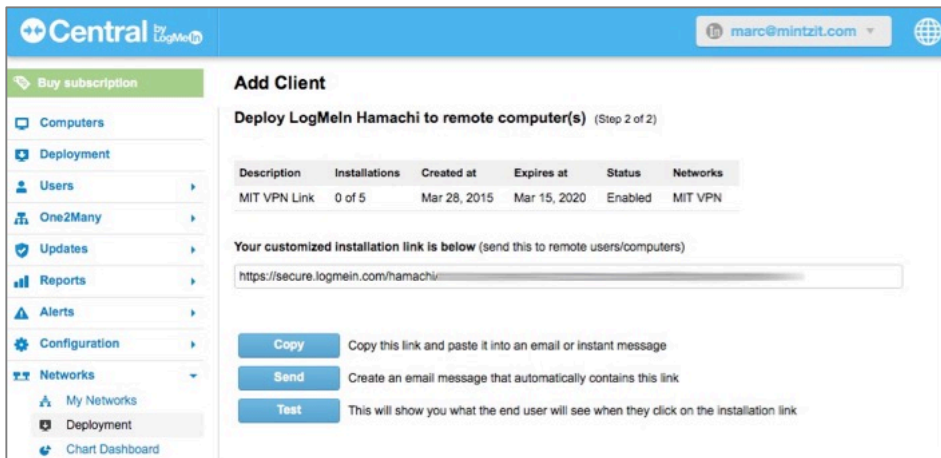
Central by LogMeIn

marc@mintzit.com

Buy subscription

Computers

Deployment

Users

One2Many

Updates

Reports

Alerts

Configuration

Networks

My Networks

Deployment

Chart Dashboard

Add Client

Deploy LogMeIn Hamachi to remote computer(s) (Step 2 of 2)

| Description | Installations | Created at | Expires at | Status | Networks |
|---|---|---|---|---|---|
| MIT VPN Link | 0 of 5 | Mar 28, 2015 | Mar 15, 2020 | Enabled | MIT VPN |

Your customized installation link is below (send this to remote users/computers)

https://secure.logmein.com/hamachi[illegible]

Copy Copy this link and paste it into an email or instant message

Send Create an email message that automatically contains this link

Test This will show you what the end user will see when they click on the installation link